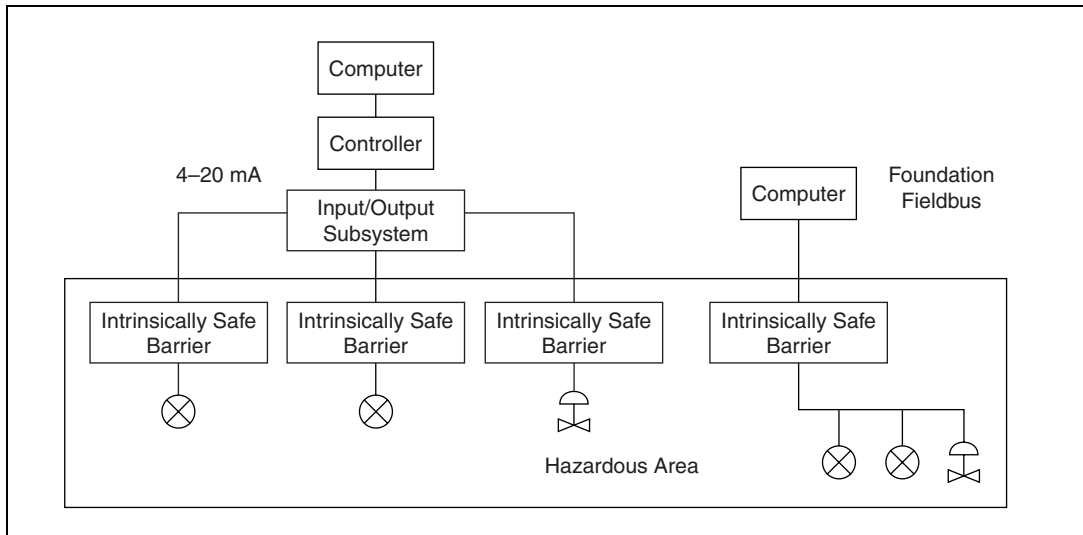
Computer

Controller

4–20 mA

Input/Output Subsystem

Computer

Foundation Fieldbus

Intrinsically Safe Barrier

Intrinsically Safe Barrier

Intrinsically Safe Barrier

Intrinsically Safe Barrier

Hazardous Area